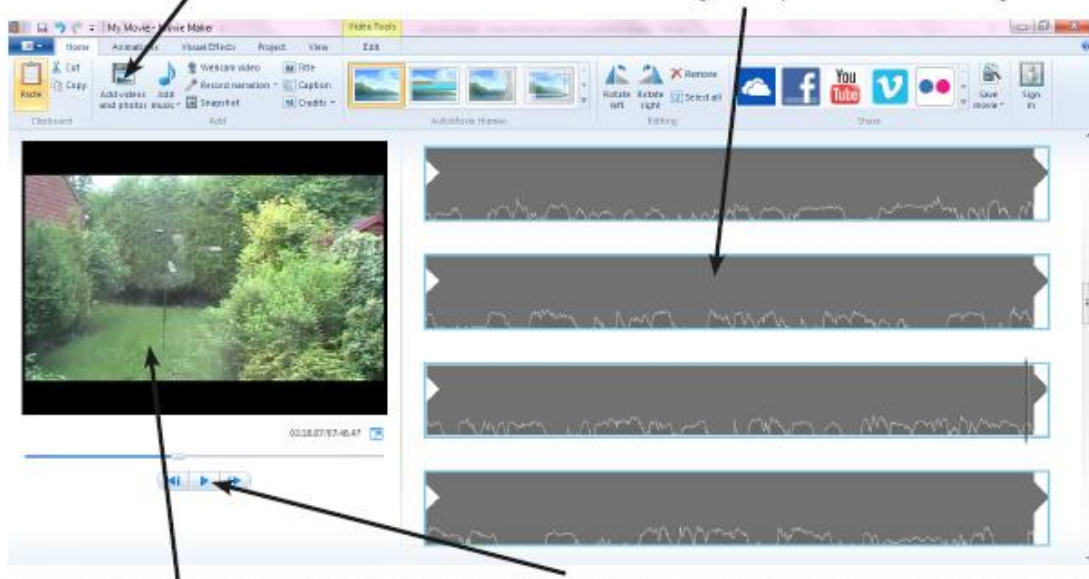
My Movie - Movie Maker
Video Tools
Home
Animations
Visual Effects
Project
View
Edit
Paste
Cut
Copy
Clipboard
Add videos and photos
Add music
Webcam video
Record narration
Snapshot
Title
Caption
Credits
Add
AutoMovie themes
Rotate left
Rotate right
Remove
Select all
Editing
You Tube
Share
Save movie
Sign in
02:28.07/57:45.47